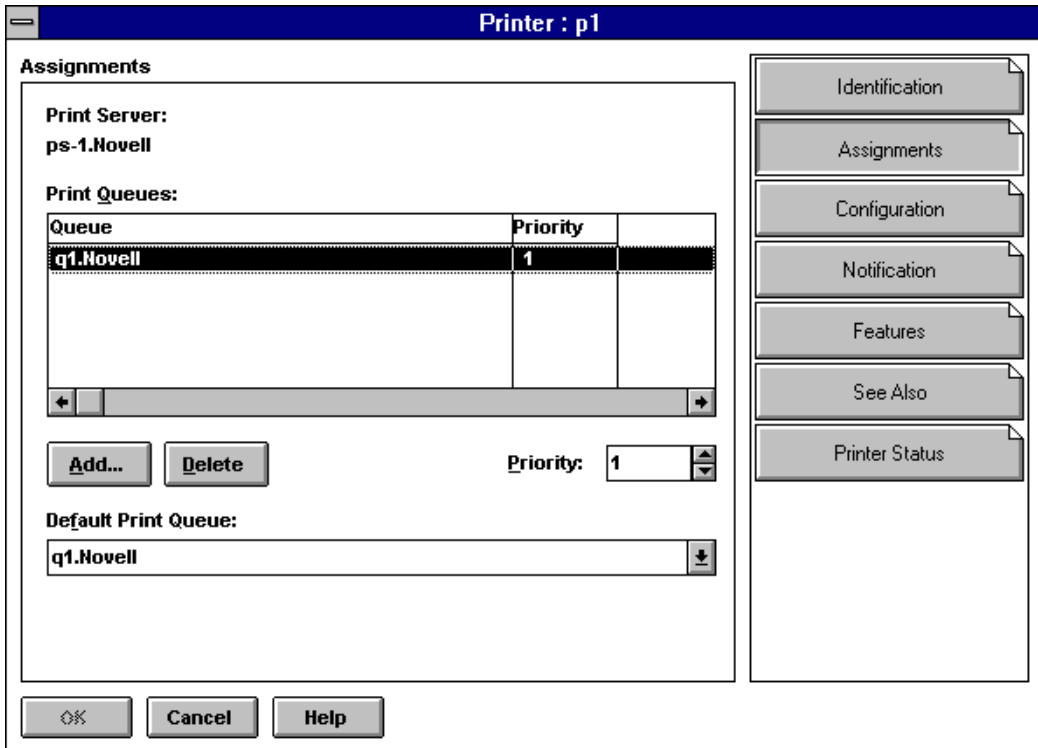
Printer : p1

Assignments

Print Server:
ps-1.Novell

Print Queues:

| Queue | Priority |
|---|---|
| q1.Novell | 1 |

Add... Delete

Priority: 1

Default Print Queue:
q1.Novell

Identification
Assignments
Configuration
Notification
Features
See Also
Printer Status

OK Cancel Help